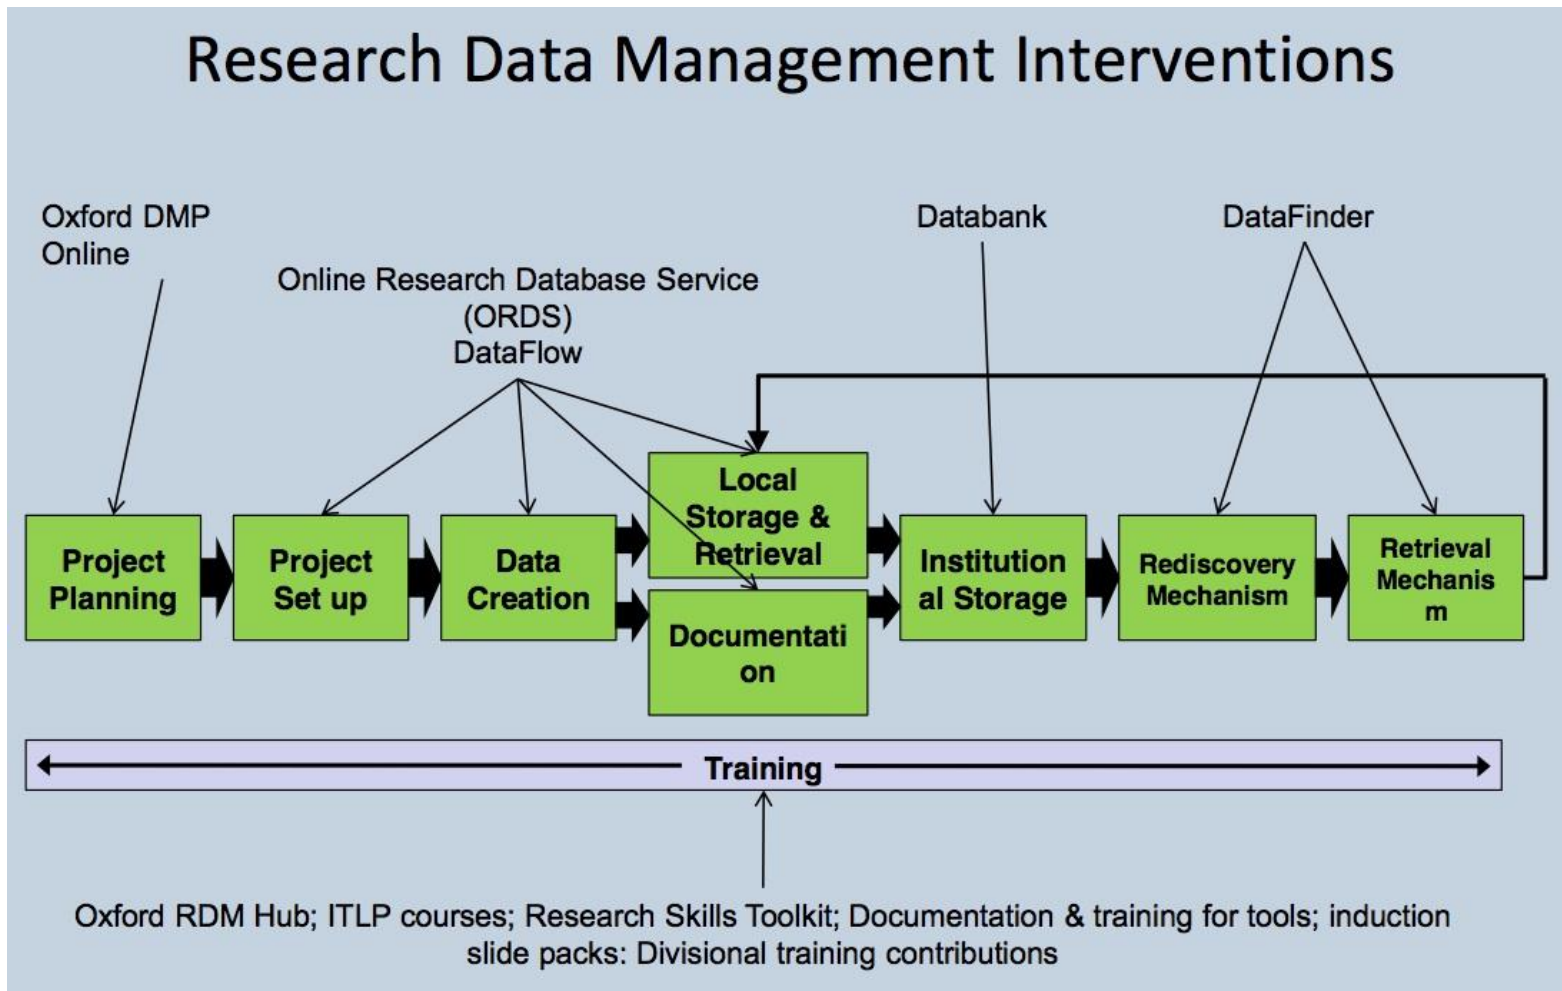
Research Data Management Interventions

Oxford DMP Online

Online Research Database Service (ORDS) DataFlow

Databank

DataFinder

Project Planning

Project Set up

Data Creation

Local Storage & Retrieval

Documentati on

Institution al Storage

Rediscovery Mechanism

Retrieval Mechanis m

Training

Oxford RDM Hub; ITLP courses; Research Skills Toolkit; Documentation & training for tools; induction slide packs: Divisional training contributions